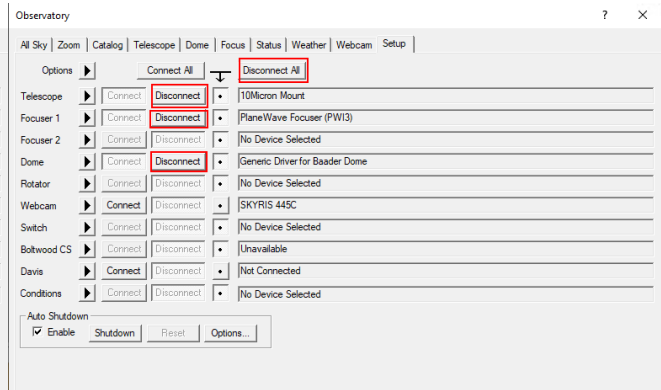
Observatory ? ×

All Sky | Zoom | Catalog | Telescope | Dome | Focus | Status | Weather | Webcam | Setup

| | | | | | |
|---|---|---|---|---|---|
| Options | ▶ | Connect All | | | Disconnect All |
| Telescope | ▶ | Connect | Disconnect | • | 10Micron Mount |
| Focuser 1 | ▶ | Connect | Disconnect | • | PlaneWave Focuser (PWI3) |
| Focuser 2 | ▶ | Connect | Disconnect | • | No Device Selected |
| Dome | ▶ | Connect | Disconnect | • | Generic Driver for Baader Dome |
| Rotator | ▶ | Connect | Disconnect | • | No Device Selected |
| Webcam | ▶ | Connect | Disconnect | • | SKYRIS 445C |
| Switch | ▶ | Connect | Disconnect | • | No Device Selected |
| Boltwood CS | ▶ | Connect | Disconnect | • | Unavailable |
| Davis | ▶ | Connect | Disconnect | • | Not Connected |
| Conditions | ▶ | Connect | Disconnect | • | No Device Selected |

Auto Shutdown
☑ Enable Shutdown Reset Options...